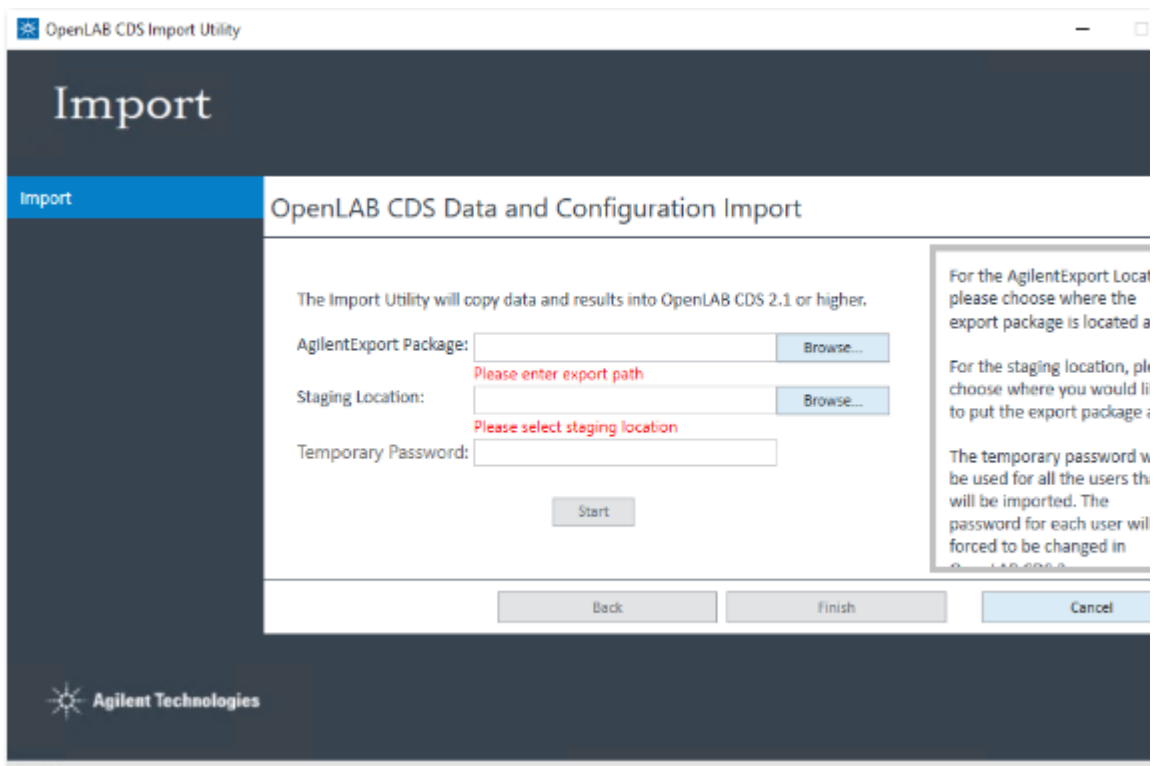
OpenLAB CDS Import Utility

Import

Import

OpenLAB CDS Data and Configuration Import

The Import Utility will copy data and results into OpenLAB CDS 2.1 or higher.

AgilentExport Package:
Browse...
Please enter export path

Staging Location:
Browse...
Please select staging location

Temporary Password:

Start

For the AgilentExport Locat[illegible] please choose where the export package is located a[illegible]

For the staging location, ple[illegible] choose where you would li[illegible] to put the export package a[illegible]

The temporary password w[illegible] be used for all the users tha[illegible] will be imported. The password for each user wil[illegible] forced to be changed in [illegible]

Back
Finish
Cancel

Agilent Technologies